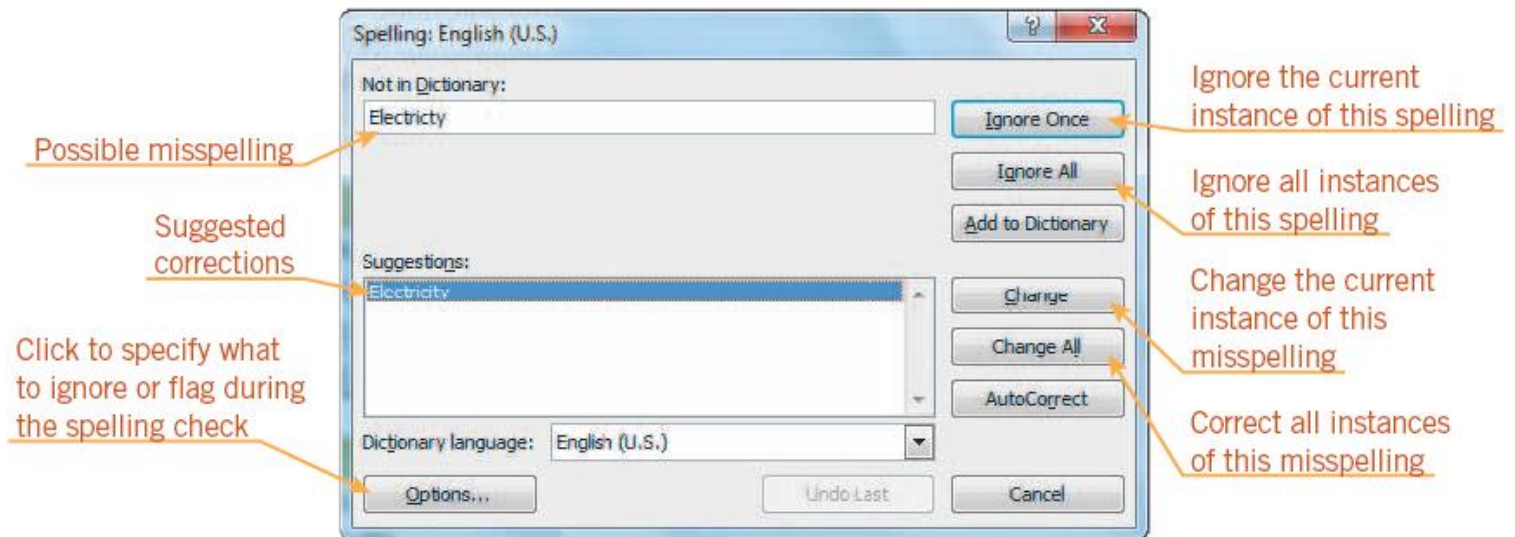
Spelling: English (U.S.)

Not in Dictionary:

Electricty

Ignore Once

Ignore All

Add to Dictionary

Suggestions:

Electricity

Change

Change All

AutoCorrect

Dictionary language: English (U.S.)

Options...

Undo Last

Cancel

Possible misspelling

Suggested corrections

Click to specify what to ignore or flag during the spelling check

Ignore the current instance of this spelling

Ignore all instances of this spelling

Change the current instance of this misspelling

Correct all instances of this misspelling